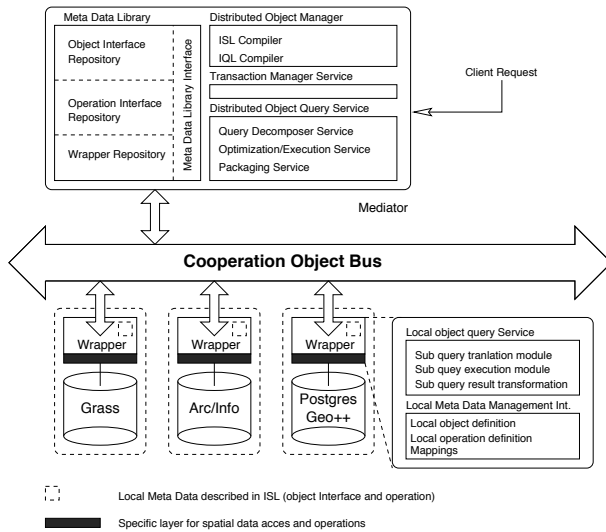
Meta Data Library

Object Interface Repository

Operation Interface Repository

Wrapper Repository

Meta Data Library Interface

Distributed Object Manager

ISL Compiler

IQL Compiler

Transaction Manager Service

Distributed Object Query Service

Query Decomposer Service

Optimization/Execution Service

Packaging Service

Client Request

Mediator

Cooperation Object Bus

Wrapper

Grass

Wrapper

Arc/Info

Wrapper

Postgres Geo++

Local object query Service

Sub query tranlation module

Sub quey execution module

Sub query result transformation

Local Meta Data Management Int.

Local object definition

Local operation definition

Mappings

Local Meta Data described in ISL (object Interface and operation)

Specific layer for spatial data acces and operations